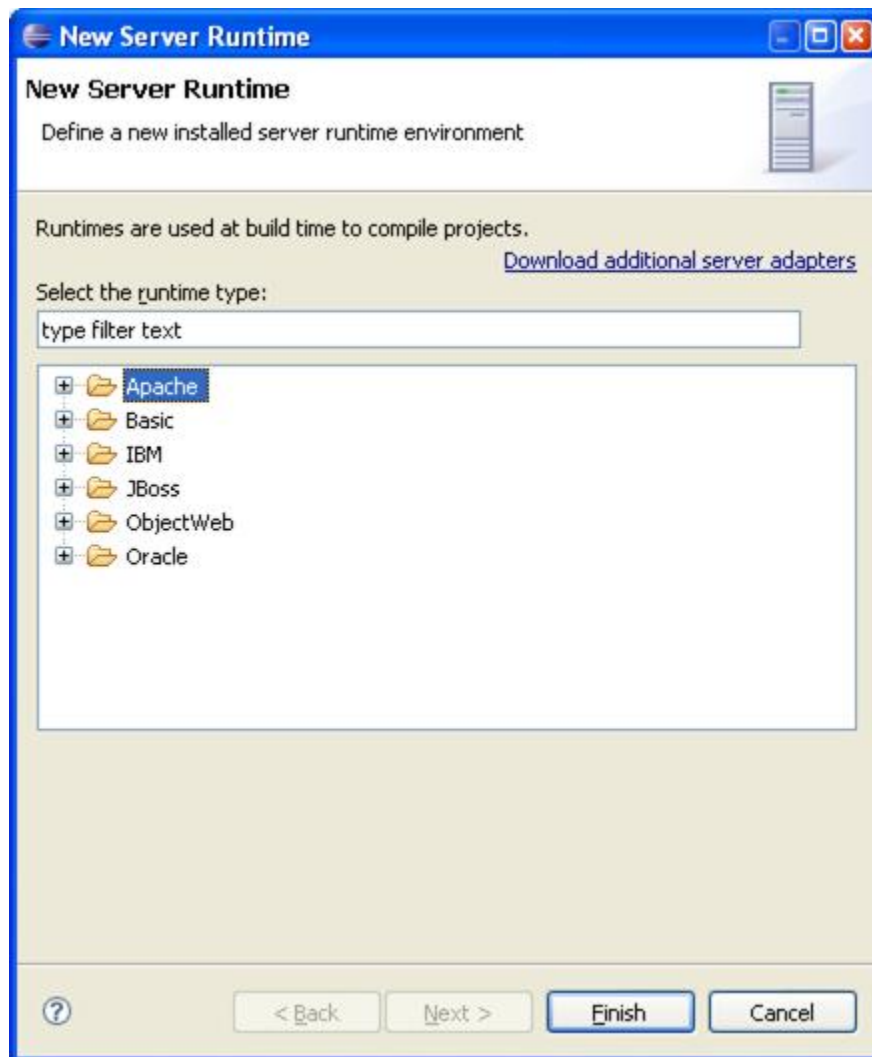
New Server Runtime

New Server Runtime

Define a new installed server runtime environment

Runtimes are used at build time to compile projects.

Download additional server adapters

Select the runtime type:

type filter text

Apache
Basic
IBM
JBoss
ObjectWeb
Oracle

?

< Back

Next >

Finish

Cancel